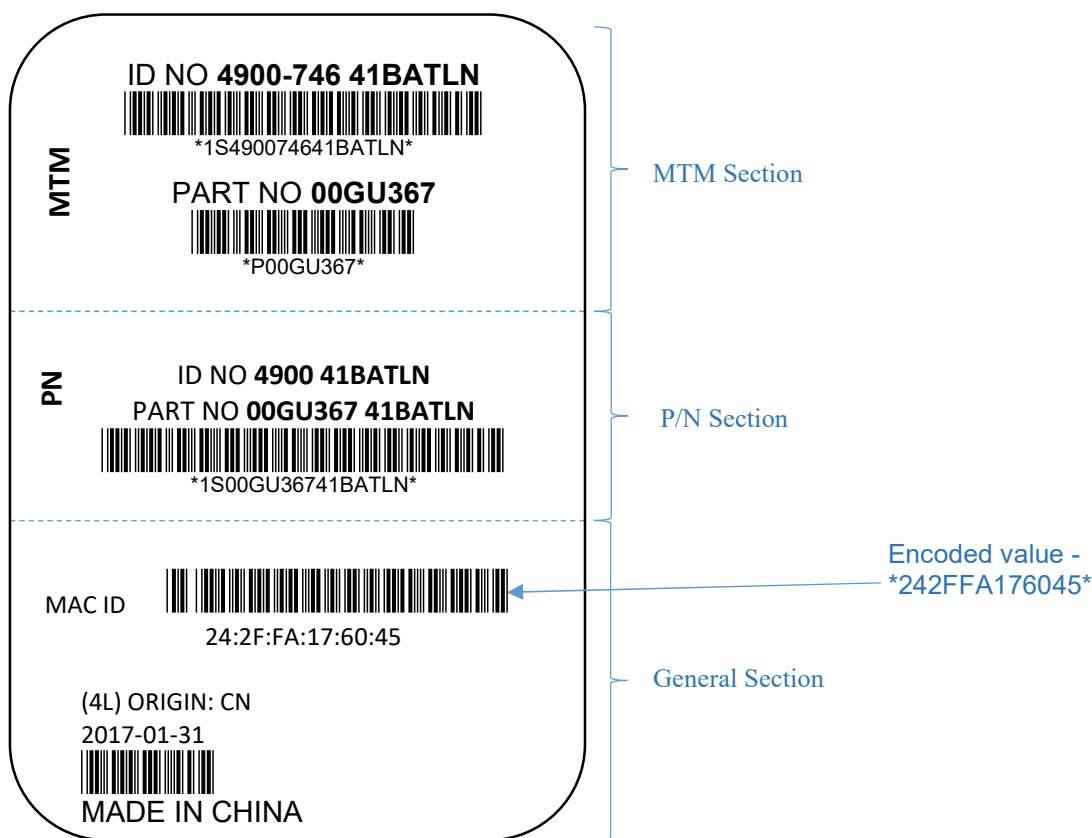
MTM

ID NO **4900-746 41BATLN**

\*1S490074641BATLN\*

PART NO **00GU367**

\*P00GU367\*

MTM Section

PN

ID NO **4900 41BATLN**

PART NO **00GU367 41BATLN**

\*1S00GU36741BATLN\*

P/N Section

MAC ID

24:2F:FA:17:60:45

Encoded value - \*242FFA176045\*

General Section

(4L) ORIGIN: CN

2017-01-31

MADE IN CHINA